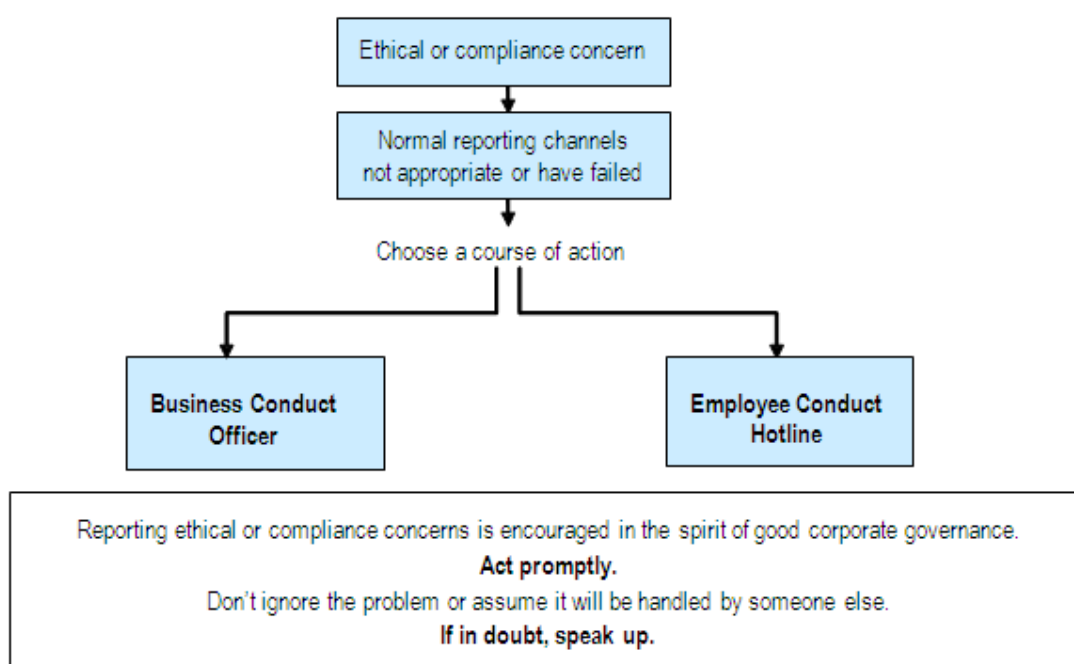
Ethical or compliance concern

Normal reporting channels not appropriate or have failed

Choose a course of action

**Business Conduct Officer**

**Employee Conduct Hotline**

Reporting ethical or compliance concerns is encouraged in the spirit of good corporate governance.

**Act promptly.**

Don't ignore the problem or assume it will be handled by someone else.

**If in doubt, speak up.**